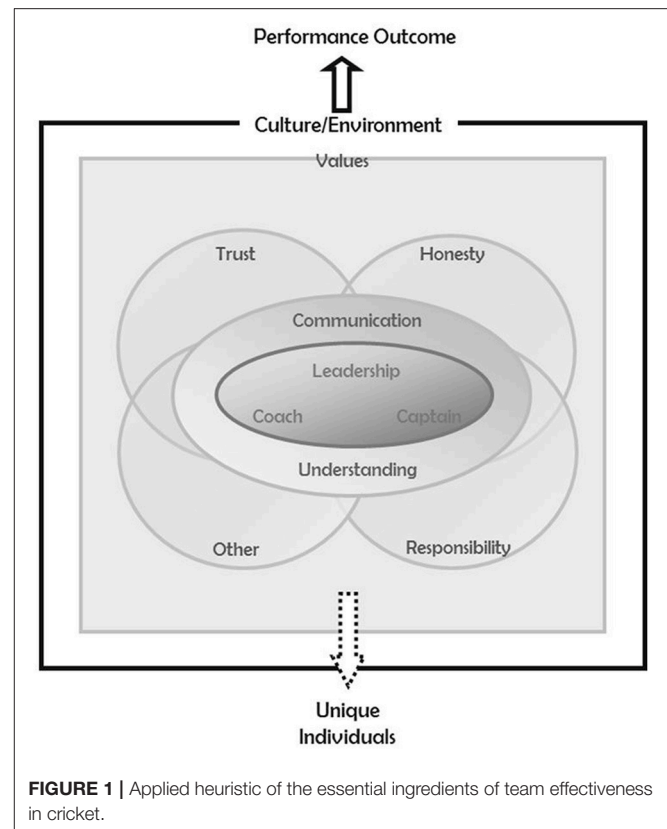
Performance Outcome

Culture/Environment

Values

Trust

Honesty

Communication

Leadership

Coach

Captain

Understanding

Other

Responsibility

Unique Individuals

**FIGURE 1 |** Applied heuristic of the essential ingredients of team effectiveness in cricket.